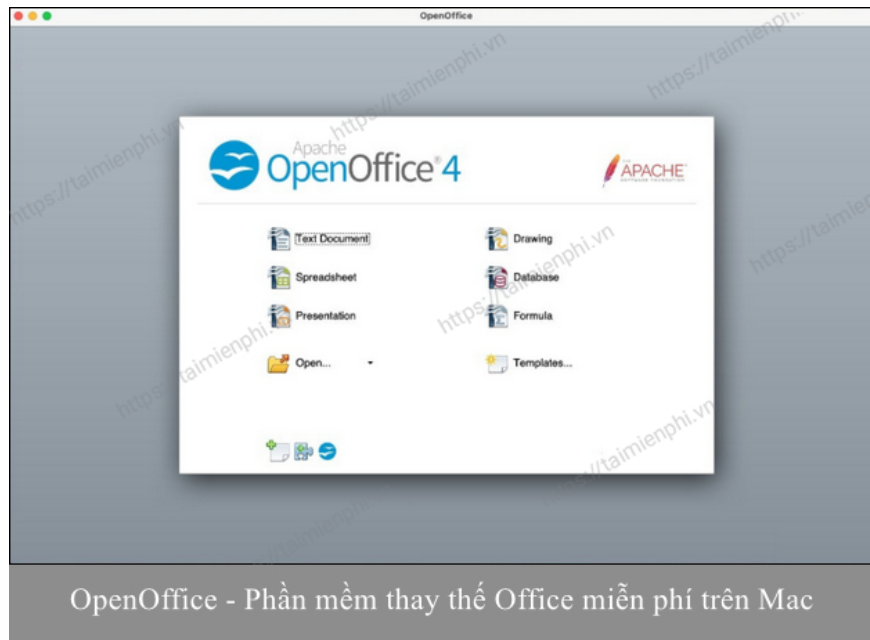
OpenOffice

Apache OpenOffice® 4

APACHE SOFTWARE FOUNDATION

Text Document

Drawing

Spreadsheet

Database

Presentation

Formula

Open...

Templates...

https://taimienphi.vn

OpenOffice - Phần mềm thay thế Office miễn phí trên Mac